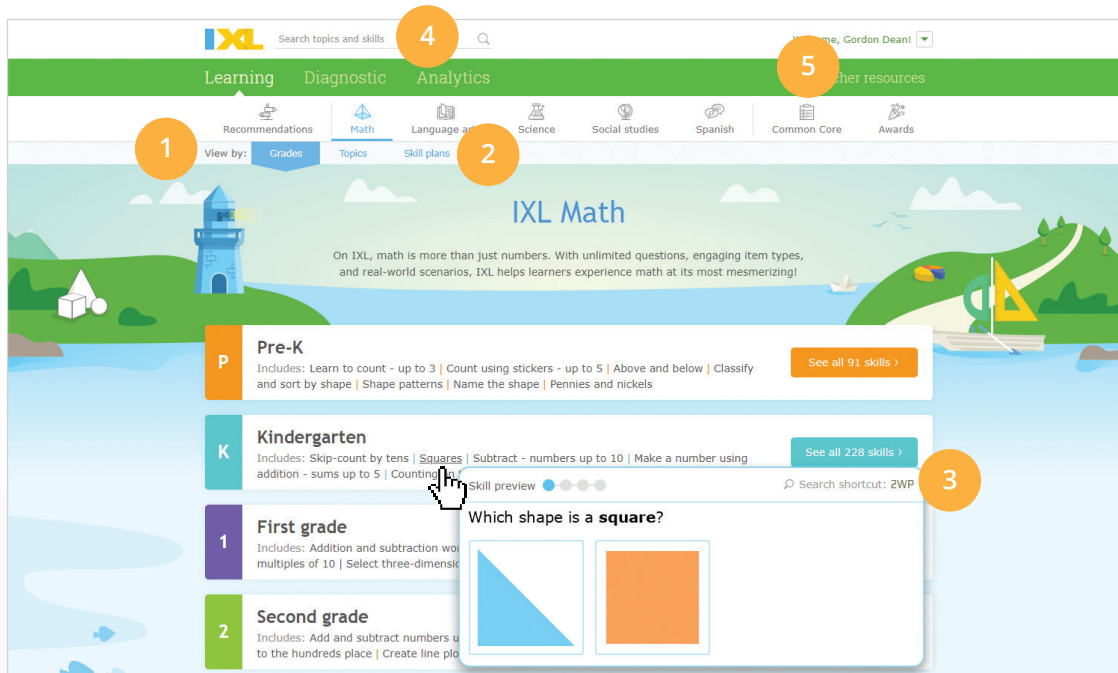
IXL Search topics and skills 4 We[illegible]me, Gordon Dean!

5

Learning Diagnostic Analytics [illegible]her resources

Recommendations Math Language a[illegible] Science Social studies Spanish Common Core Awards

1 View by: Grades Topics Skill plans 2

IXL Math

On IXL, math is more than just numbers. With unlimited questions, engaging item types, and real-world scenarios, IXL helps learners experience math at its most mesmerizing!

P Pre-K
Includes: Learn to count - up to 3 | Count using stickers - up to 5 | Above and below | Classify and sort by shape | Shape patterns | Name the shape | Pennies and nickels
See all 91 skills ›

K Kindergarten
Includes: Skip-count by tens | Squares | Subtract - numbers up to 10 | Make a number using addition - sums up to 5 | Countin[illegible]
See all 228 skills ›

Skill preview Search shortcut: 2WP 3

Which shape is a **square**?

1 First grade
Includes: Addition and subtraction wo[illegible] multiples of 10 | Select three-dimensi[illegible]

2 Second grade
Includes: Add and subtract numbers u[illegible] to the hundreds place | Create line plo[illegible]